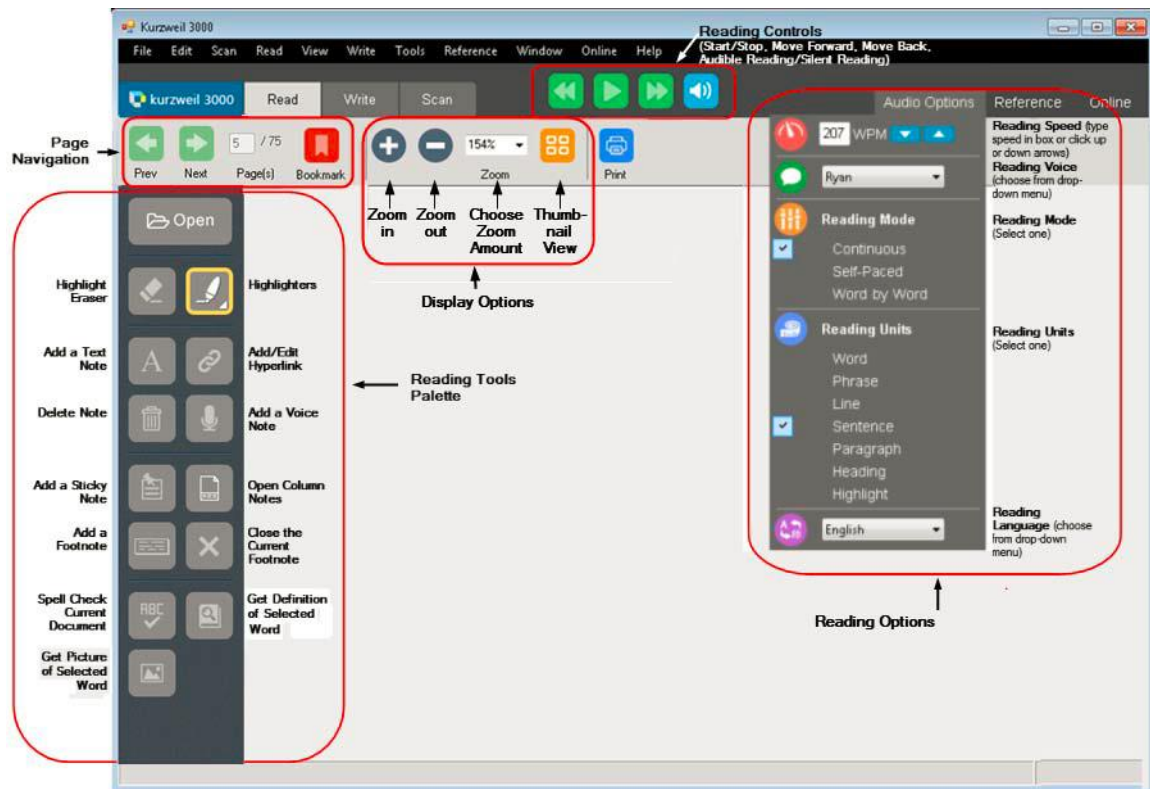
Kurzweil 3000

File Edit Scan Read View Write Tools Reference Window Online Help

Reading Controls
(Start/Stop, Move Forward, Move Back, Audible Reading/Silent Reading)

kurzweil 3000 Read Write Scan

Audio Options Reference Online

Page Navigation

Prev Next 5 / 75 Page(s) Bookmark

154% Zoom Print

Zoom in
Zoom out
Choose Zoom Amount
Thumbnail View

Display Options

207 WPM

Reading Speed (type speed in box or click up or down arrows)

Ryan

Reading Voice (choose from drop-down menu)

Reading Mode
Continuous
Self-Paced
Word by Word

Reading Mode (Select one)

Reading Units
Word
Phrase
Line
Sentence
Paragraph
Heading
Highlight

Reading Units (Select one)

English

Reading Language (choose from drop-down menu)

Reading Options

Open

Highlight Eraser
Highlighters
Add a Text Note
Add/Edit Hyperlink
Reading Tools Palette
Delete Note
Add a Voice Note
Add a Sticky Note
Open Column Notes
Add a Footnote
Close the Current Footnote
Spell Check Current Document
Get Definition of Selected Word
Get Picture of Selected Word